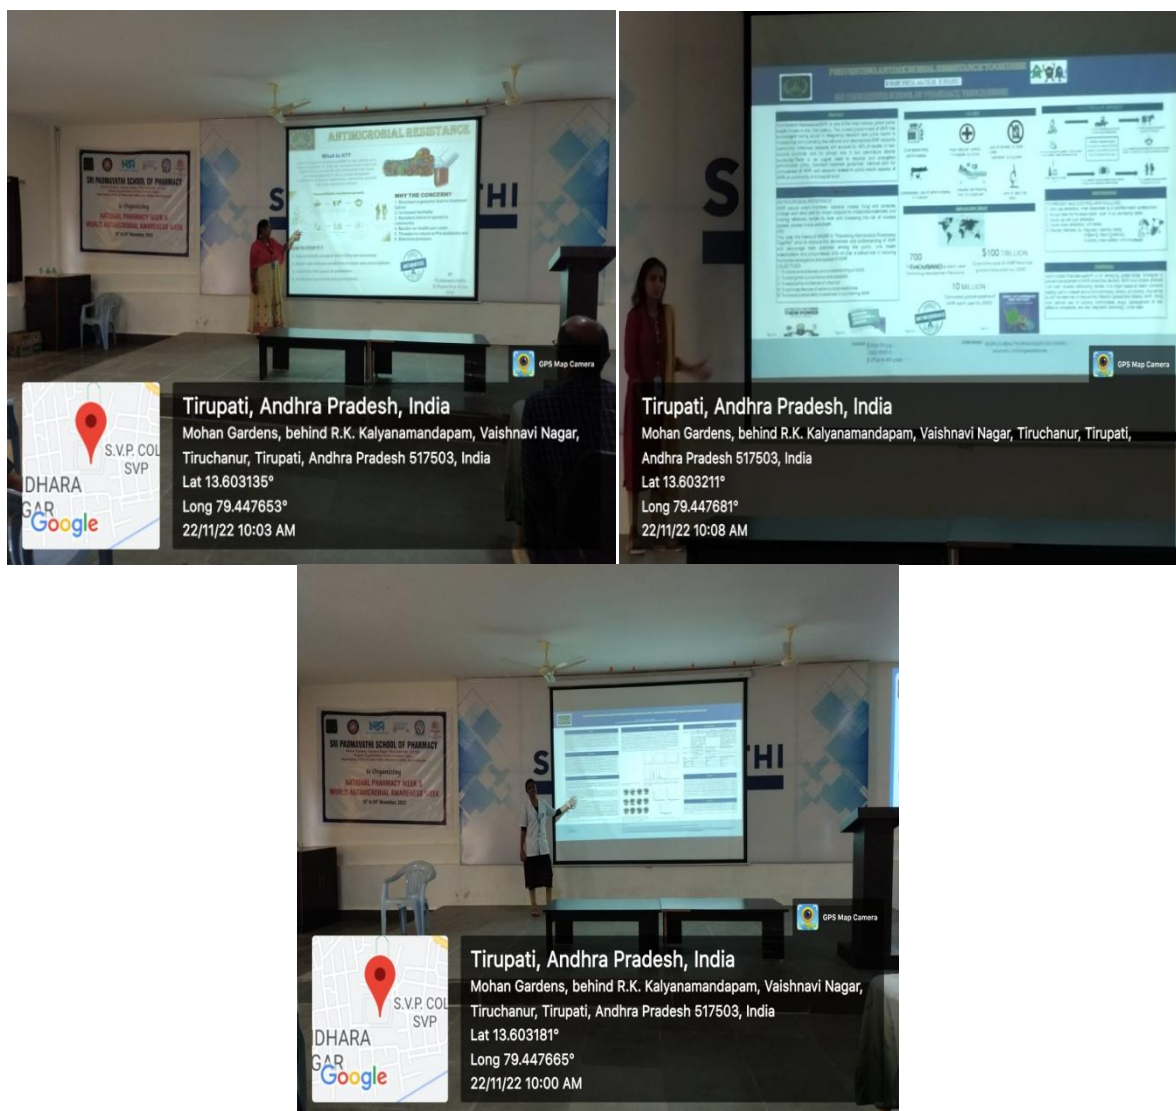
SRI PADMAVATHI SCHOOL OF PHARMACY

is Organizing

NATIONAL PHARMACY WEEK & WORLD ANTIMICROBIAL AWARENESS WEEK

ANTIMICROBIAL RESISTANCE

What is it?

WHY THE CONCERN?

S THI

GPS Map Camera

S.V.P. COL
SVP
DHARA
GAR
Google

Tirupati, Andhra Pradesh, India
Mohan Gardens, behind R.K. Kalyanamandapam, Vaishnavi Nagar, Tiruchanur, Tirupati, Andhra Pradesh 517503, India
Lat 13.603135°
Long 79.447653°
22/11/22 10:03 AM

PREVENTING ANTIMICROBIAL RESISTANCE TOGETHER

S

700 THOUSAND

$100 TRILLION

10 MILLION

GPS Map Camera

Tirupati, Andhra Pradesh, India
Mohan Gardens, behind R.K. Kalyanamandapam, Vaishnavi Nagar, Tiruchanur, Tirupati, Andhra Pradesh 517503, India
Lat 13.603211°
Long 79.447681°
22/11/22 10:08 AM

SRI PADMAVATHI SCHOOL OF PHARMACY

is Organizing

NATIONAL PHARMACY WEEK & WORLD ANTIMICROBIAL AWARENESS WEEK

S THI

GPS Map Camera

S.V.P. COL
SVP
DHARA
GAR
Google

Tirupati, Andhra Pradesh, India
Mohan Gardens, behind R.K. Kalyanamandapam, Vaishnavi Nagar, Tiruchanur, Tirupati, Andhra Pradesh 517503, India
Lat 13.603181°
Long 79.447665°
22/11/22 10:00 AM